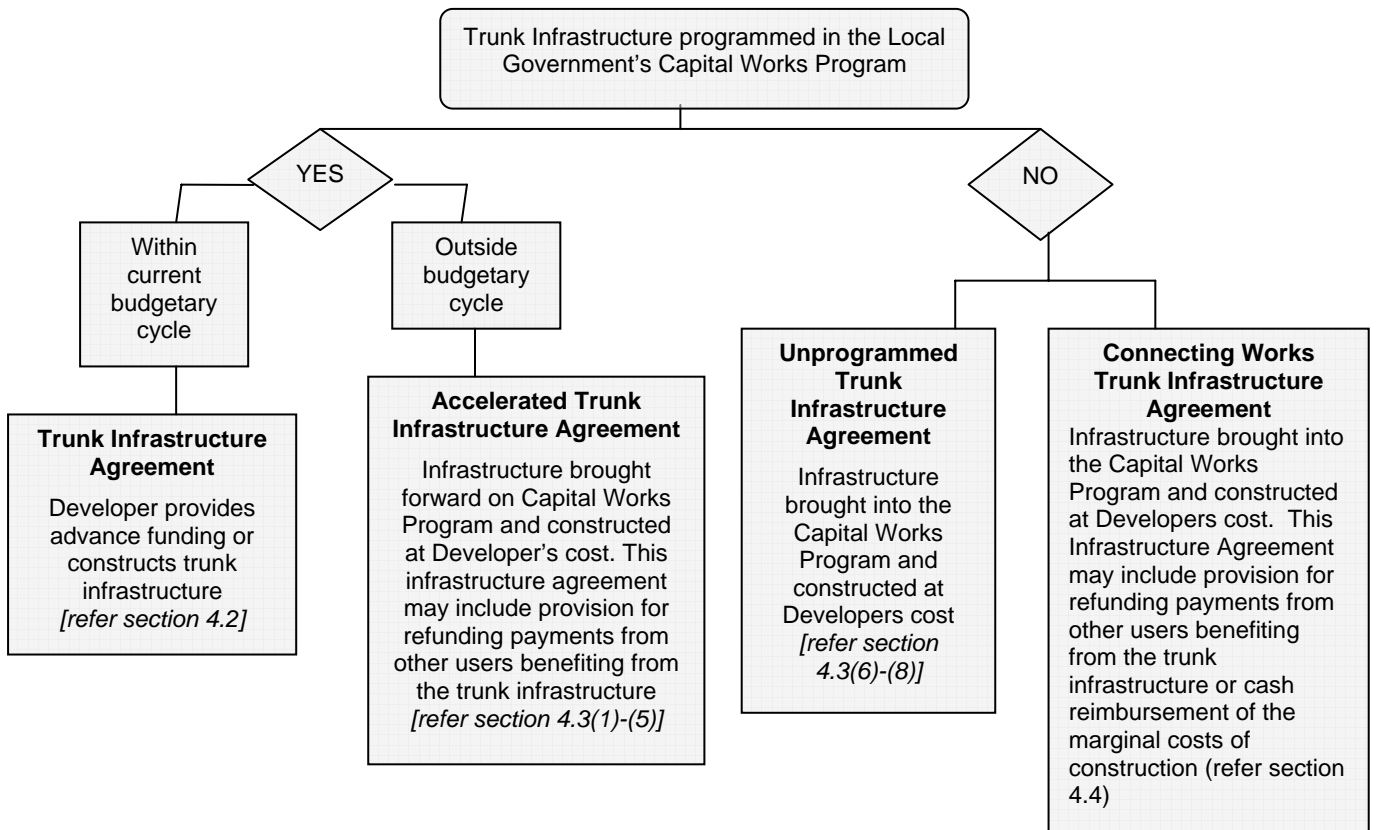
Trunk Infrastructure programmed in the Local Government's Capital Works Program

YES

NO

Within current budgetary cycle

Outside budgetary cycle

**Trunk Infrastructure Agreement**

Developer provides advance funding or constructs trunk infrastructure *[refer section 4.2]*

**Accelerated Trunk Infrastructure Agreement**

Infrastructure brought forward on Capital Works Program and constructed at Developer's cost. This infrastructure agreement may include provision for refunding payments from other users benefiting from the trunk infrastructure *[refer section 4.3(1)-(5)]*

**Unprogrammed Trunk Infrastructure Agreement**

Infrastructure brought into the Capital Works Program and constructed at Developers cost *[refer section 4.3(6)-(8)]*

**Connecting Works Trunk Infrastructure Agreement**

Infrastructure brought into the Capital Works Program and constructed at Developers cost. This Infrastructure Agreement may include provision for refunding payments from other users benefiting from the trunk infrastructure or cash reimbursement of the marginal costs of construction (refer section 4.4)